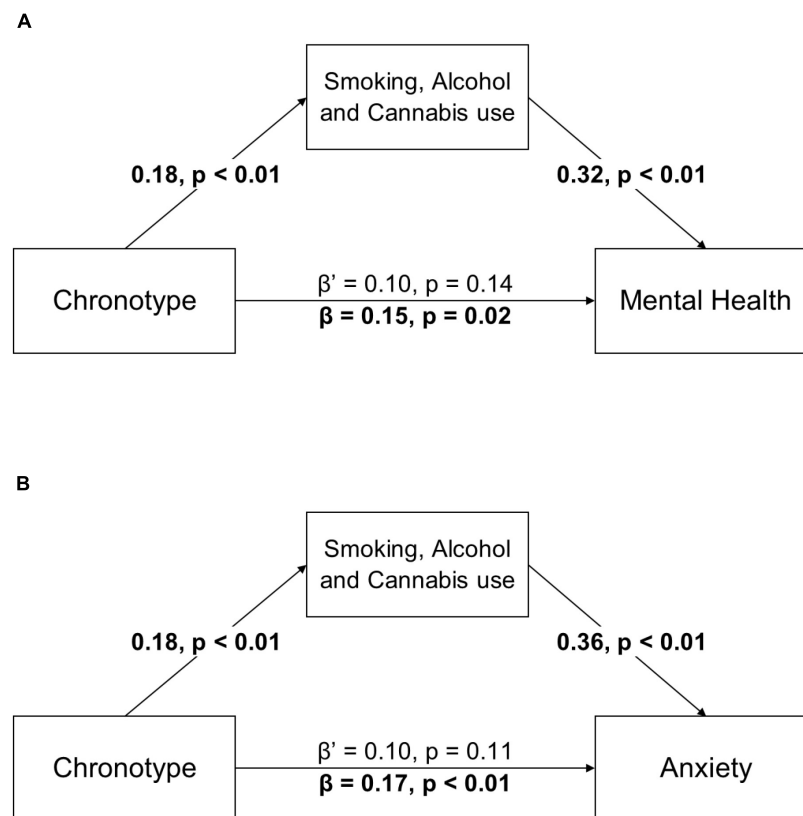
A

Smoking, Alcohol and Cannabis use

0.18, p < 0.01

0.32, p < 0.01

Chronotype

β' = 0.10, p = 0.14

β = 0.15, p = 0.02

Mental Health

B

Smoking, Alcohol and Cannabis use

0.18, p < 0.01

0.36, p < 0.01

Chronotype

β' = 0.10, p = 0.11

β = 0.17, p < 0.01

Anxiety